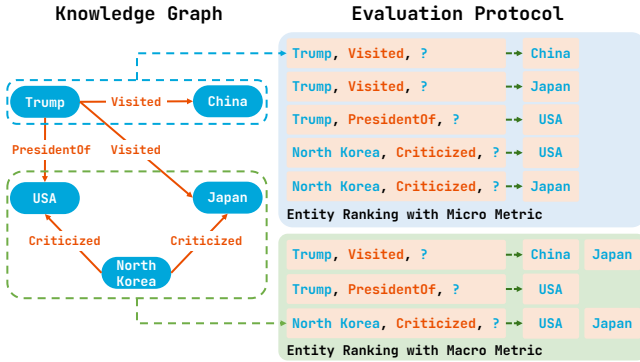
Knowledge Graph

Trump
Visited
China
PresidentOf
Visited
USA
Japan
Criticized
Criticized
North Korea

Evaluation Protocol

Trump, Visited, ? China
Trump, Visited, ? Japan
Trump, PresidentOf, ? USA
North Korea, Criticized, ? USA
North Korea, Criticized, ? Japan
Entity Ranking with Micro Metric

Trump, Visited, ? China Japan
Trump, PresidentOf, ? USA
North Korea, Criticized, ? USA Japan
Entity Ranking with Macro Metric